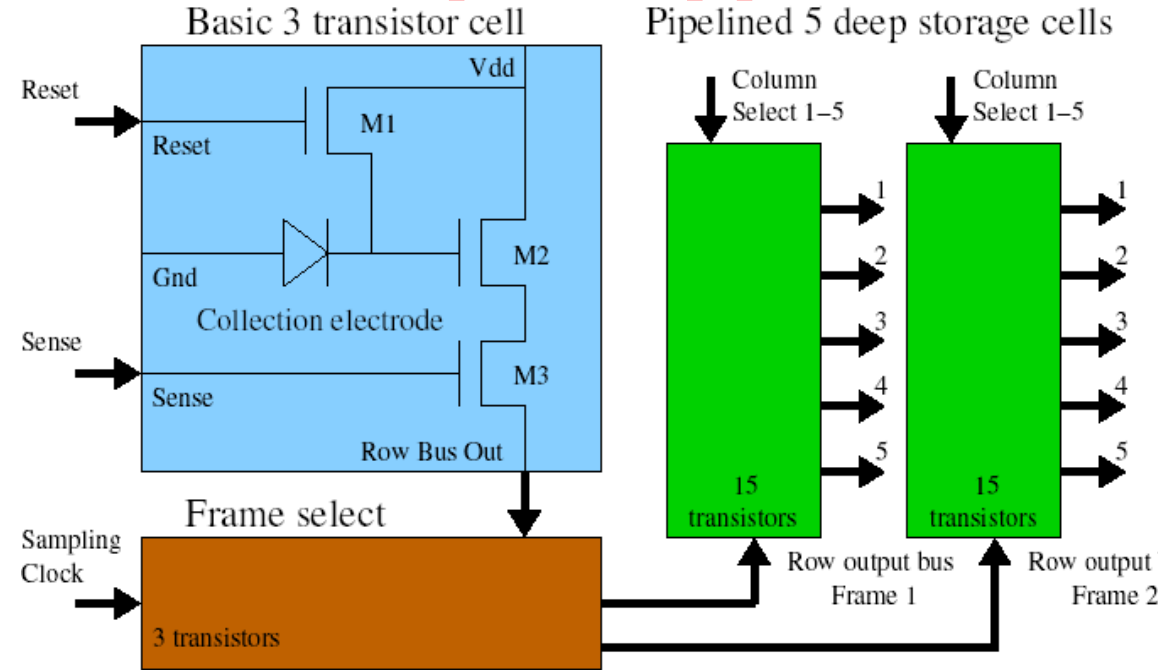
Basic 3 transistor cell

Pipelined 5 deep storage cells

Reset

Vdd

M1

Reset

M2

Gnd

Collection electrode

Sense

M3

Sense

Row Bus Out

Column Select 1–5

Column Select 1–5

1
2
3
4
5

1
2
3
4
5

15 transistors

15 transistors

Frame select

Sampling Clock

3 transistors

Row output bus Frame 1

Row output Frame 2